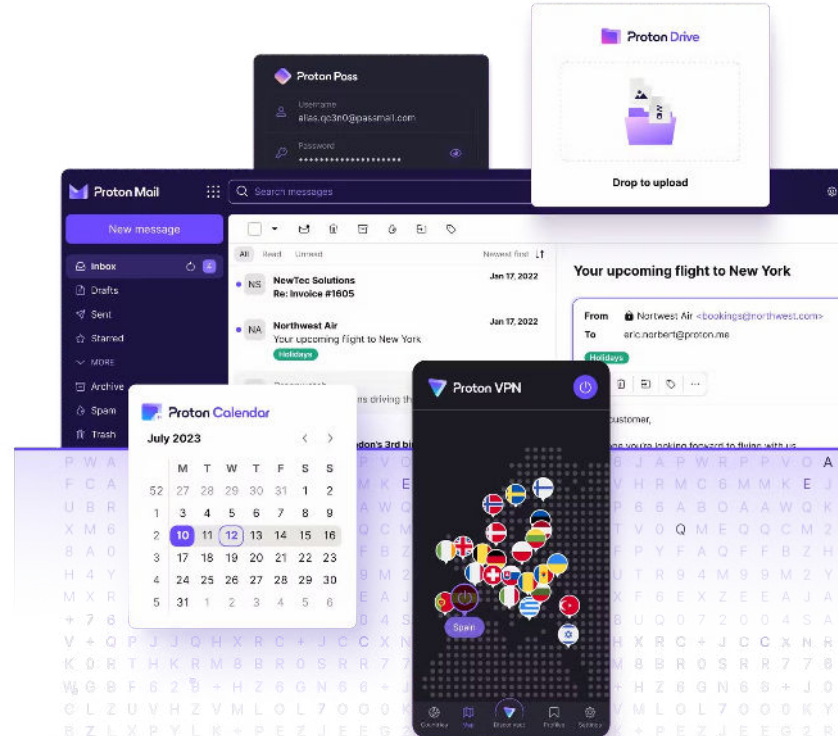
Proton Drive

Drop to upload

Proton Pass

Username
alias.qc3n0@passmail.com

Password
••••••••••••••••••••

Proton Mail

Search messages

New message

Inbox

Drafts

Sent

Starred

MORE

Archive

Spam

Trash

All Read Unread

Newest first

NS NewTec Solutions
Re: Invoice #1605
Jan 17, 2022

NA Northwest Air
Your upcoming flight to New York
Holidays
Jan 17, 2022

Your upcoming flight to New York

From Nortwest Air <bookings@northwest.com>
To eric.norbert@proton.me
Holidays

customer,

Proton Calendar

July 2023

| | M | T | W | T | F | S | S |
|---|---|---|---|---|---|---|---|
| 52 | 27 | 28 | 29 | 30 | 31 | 1 | 2 |
| 1 | 3 | 4 | 5 | 6 | 7 | 8 | 9 |
| 2 | 10 | 11 | 12 | 13 | 14 | 15 | 16 |
| 3 | 17 | 18 | 19 | 20 | 21 | 22 | 23 |
| 4 | 24 | 25 | 26 | 27 | 28 | 29 | 30 |
| 5 | 31 | 1 | 2 | 3 | 4 | 5 | 6 |

Proton VPN

Spain

Countries Map Secure core Profiles Settings

P W A F C A U B R X M 6 8 A 0 H 4 Y M X R + 7 6 V + Q P J J Q H X R C + J C C X N K 0 R T H K R M 8 B R 0 S R R 7 W G B F 6 2 9 + H Z 6 G N 6 8 + J 0 C L Z U V H Z V M L O L 7 0 0 0 K B Z L X P Y L K + P E Z J E E G

6 J A P W R P P V O A V H R M C 6 M M K E U P 6 A B O A A W Q K T V 0 Q M E Q Q C M 2 F P Y F A Q F F B Z H U T R 9 4 M 9 M 2 Y X F 6 E X Z E E A Z B U Q 0 7 2 0 0 4 S A H X R C + J C C X N R M 8 B R 0 S R R 7 7 6 H Z 6 G N 6 8 + J 0 L O L 7 0 0 0 K Y